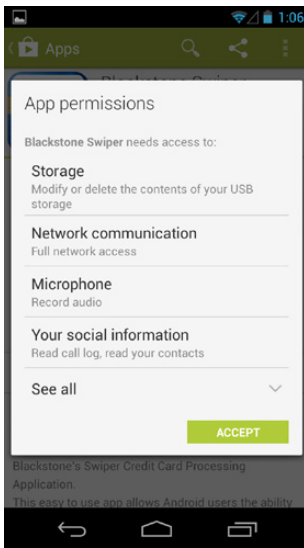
1:06

Apps

Blackstone Swiper

App permissions

Blackstone Swiper needs access to:

Storage
Modify or delete the contents of your USB storage

Network communication
Full network access

Microphone
Record audio

Your social information
Read call log, read your contacts

See all

ACCEPT

Blackstone's Swiper Credit Card Processing Application.

This easy to use app allows Android users the ability